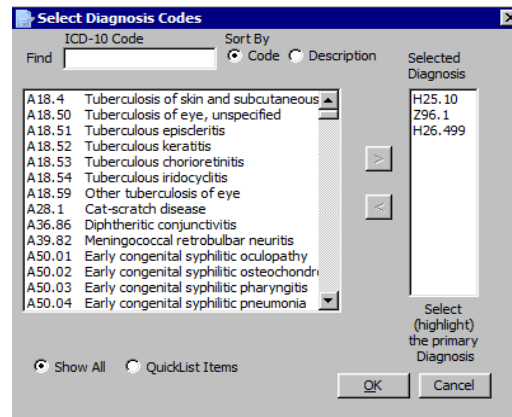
Select Diagnosis Codes

ICD-10 Code
Find

Sort By
Code Description

Selected Diagnosis

A18.4 Tuberculosis of skin and subcutaneous
A18.50 Tuberculosis of eye, unspecified
A18.51 Tuberculous episcleritis
A18.52 Tuberculous keratitis
A18.53 Tuberculous chorioretinitis
A18.54 Tuberculous iridocyclitis
A18.59 Other tuberculosis of eye
A28.1 Cat-scratch disease
A36.86 Diphtheritic conjunctivitis
A39.82 Meningococcal retrobulbar neuritis
A50.01 Early congenital syphilitic oculopathy
A50.02 Early congenital syphilitic osteochondr
A50.03 Early congenital syphilitic pharyngitis
A50.04 Early congenital syphilitic pneumonia

>
<

H25.10
Z96.1
H26.499

Select (highlight) the primary Diagnosis

Show All QuickList Items

OK Cancel